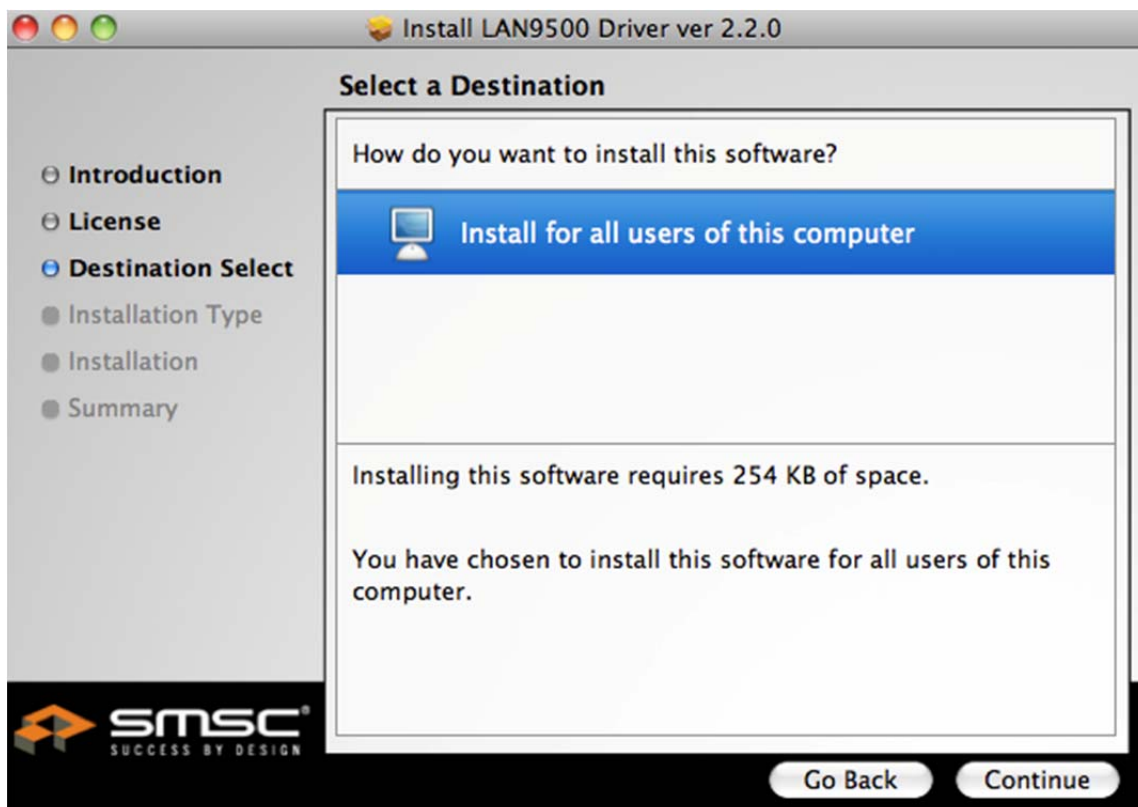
Install LAN9500 Driver ver 2.2.0

Select a Destination

Introduction
License
Destination Select
Installation Type
Installation
Summary

How do you want to install this software?

Install for all users of this computer

Installing this software requires 254 KB of space.

You have chosen to install this software for all users of this computer.

SMSC
SUCCESS BY DESIGN

Go Back
Continue